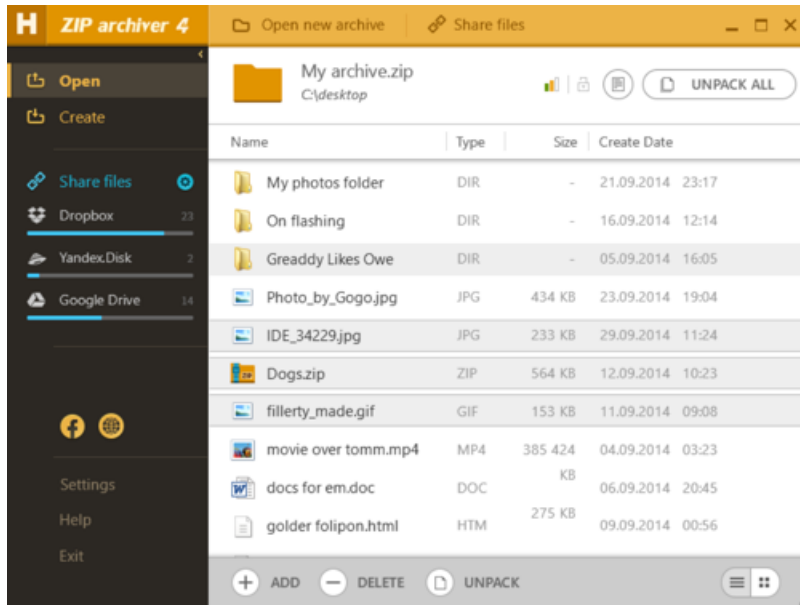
H ZIP archiver 4
Open new archive
Share files

Open
Create

Share files
Dropbox 23
Yandex.Disk 2
Google Drive 14

Settings
Help
Exit

My archive.zip
C:\desktop
UNPACK ALL

| Name | Type | Size | Create Date |
|---|---|---|---|
| My photos folder | DIR | - | 21.09.2014 23:17 |
| On flashing | DIR | - | 16.09.2014 12:14 |
| Greaddy Likes Owe | DIR | - | 05.09.2014 16:05 |
| Photo_by_Gogo.jpg | JPG | 434 KB | 23.09.2014 19:04 |
| IDE_34229.jpg | JPG | 233 KB | 29.09.2014 11:24 |
| Dogs.zip | ZIP | 564 KB | 12.09.2014 10:23 |
| fillerty_made.gif | GIF | 153 KB | 11.09.2014 09:08 |
| movie over tomm.mp4 | MP4 | 385 424 KB | 04.09.2014 03:23 |
| docs for em.doc | DOC | | 06.09.2014 20:45 |
| golder folipon.html | HTM | 275 KB | 09.09.2014 00:56 |

ADD
DELETE
UNPACK